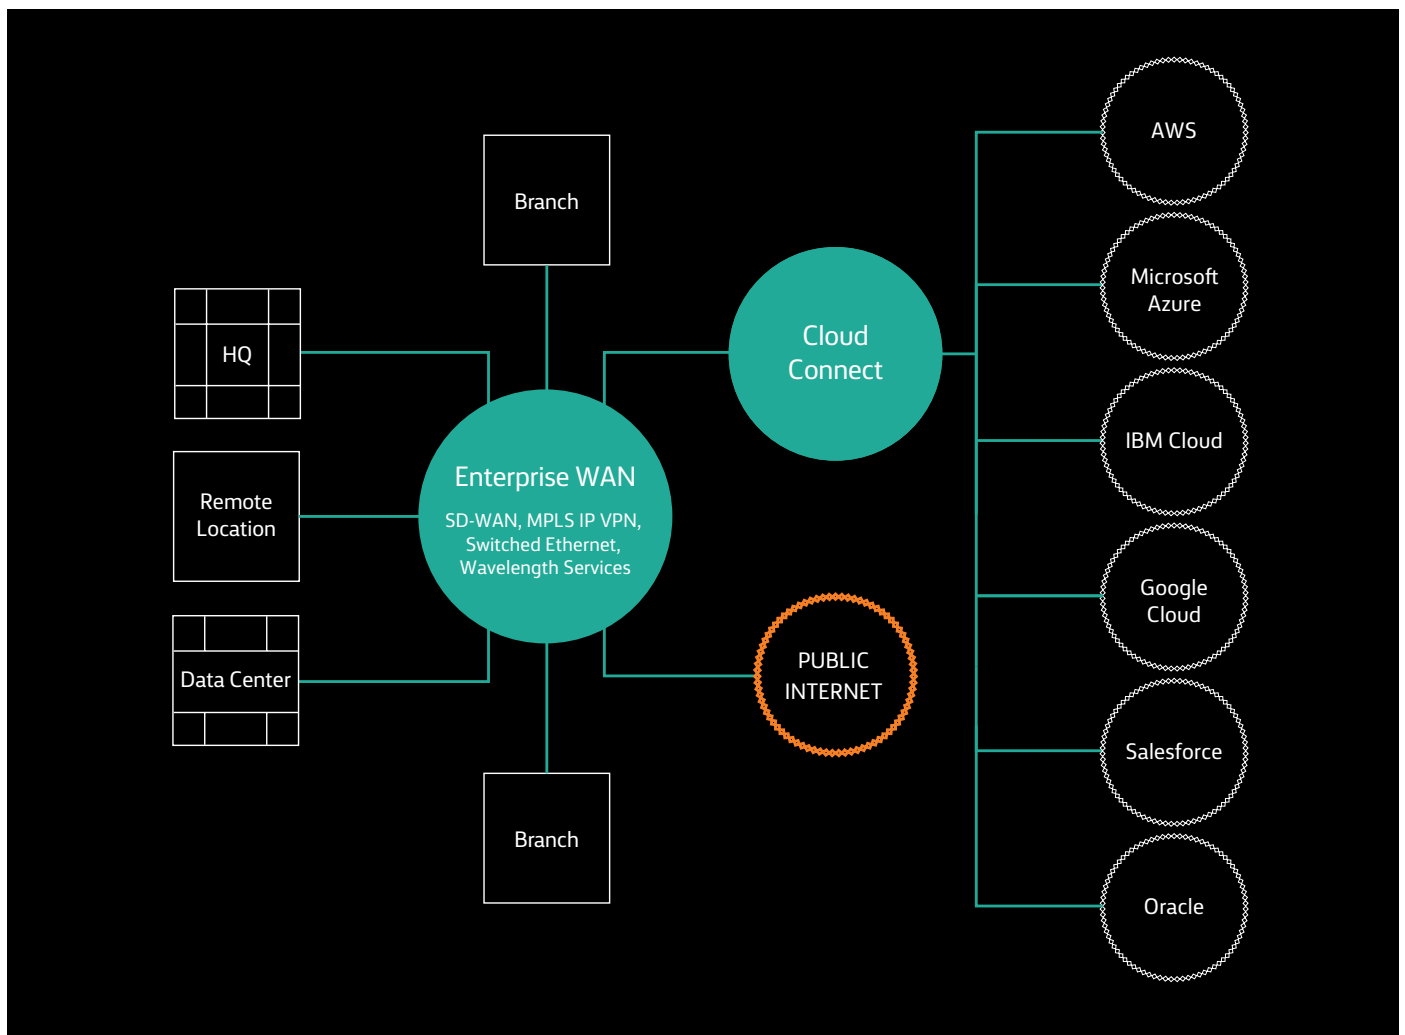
Branch

HQ

Remote Location

Data Center

Enterprise WAN

SD-WAN, MPLS IP VPN, Switched Ethernet, Wavelength Services

Branch

Cloud Connect

PUBLIC INTERNET

AWS

Microsoft Azure

IBM Cloud

Google Cloud

Salesforce

Oracle